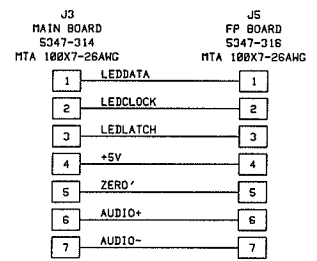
J3
MAIN BOARD
5347-314
MTA 100X7-26AWG

J5
FP BOARD
5347-316
MTA 100X7-26AWG

| J3 | Signal | J5 |
|---|---|---|
| 1 | LEDDATA | 1 |
| 2 | LEDCLOCK | 2 |
| 3 | LEDLATCH | 3 |
| 4 | +5V | 4 |
| 5 | ZERO' | 5 |
| 6 | AUDIO+ | 6 |
| 7 | AUDIO- | 7 |